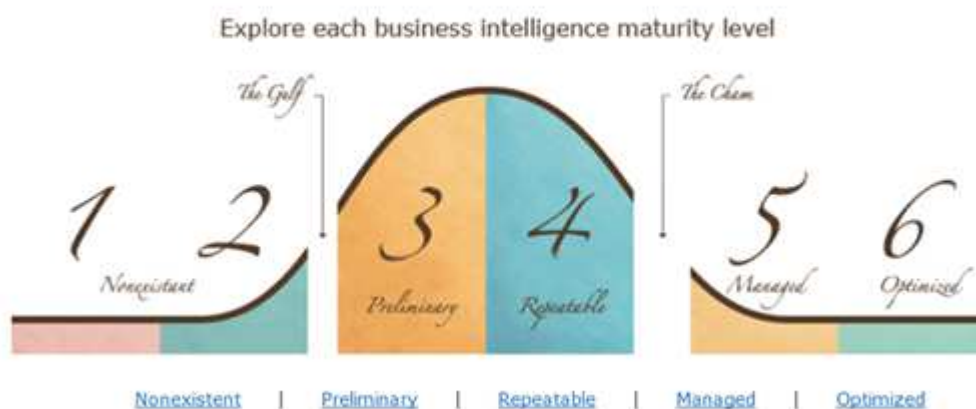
Explore each business intelligence maturity level

The Gulf

The Chasm

1 2

Nonexistant

3

Preliminary

4

Repeatable

5

Managed

6

Optimized

Nonexistent | Preliminary | Repeatable | Managed | Optimized